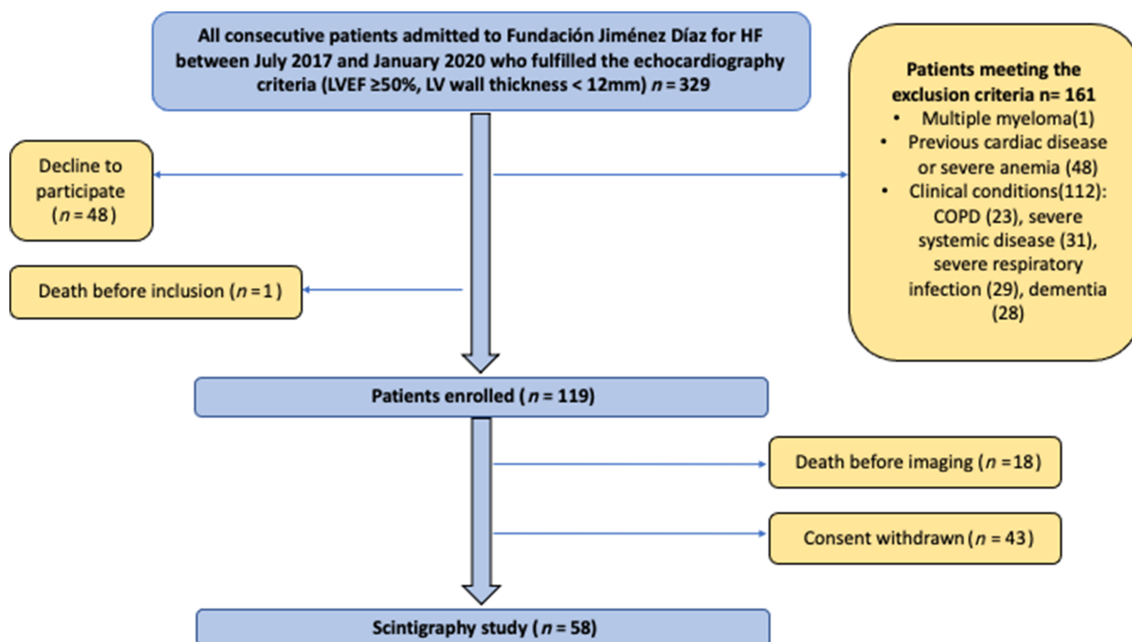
All consecutive patients admitted to Fundación Jiménez Díaz for HF between July 2017 and January 2020 who fulfilled the echocardiography criteria (LVEF ≥50%, LV wall thickness < 12mm) $n = 329$

Patients meeting the exclusion criteria n= 161
• Multiple myeloma(1)
• Previous cardiac disease or severe anemia (48)
• Clinical conditions(112): COPD (23), severe systemic disease (31), severe respiratory infection (29), dementia (28)

Decline to participate ($n = 48$)

Death before inclusion ($n = 1$)

Patients enrolled ($n = 119$)

Death before imaging ($n = 18$)

Consent withdrawn ($n = 43$)

Scintigraphy study ($n = 58$)